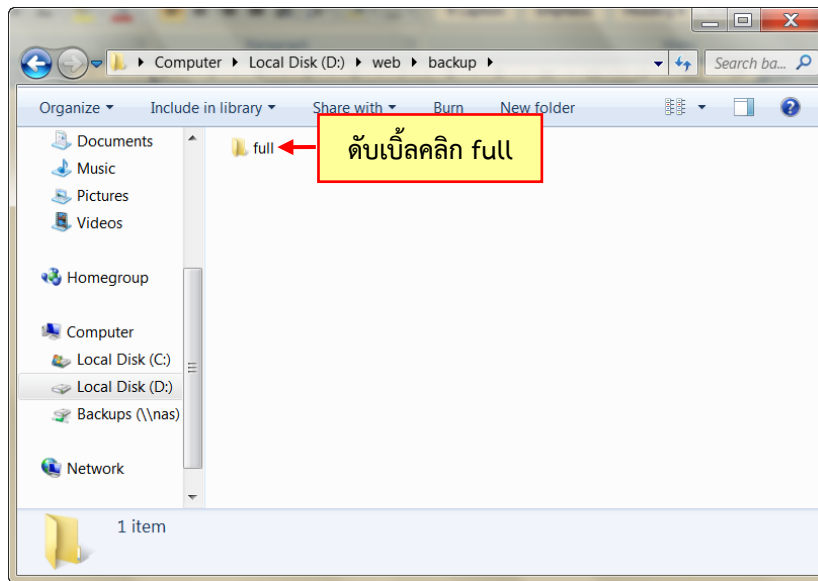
Computer ▸ Local Disk (D:) ▸ web ▸ backup ▸

Search ba...

Organize ▾ Include in library ▾ Share with ▾ Burn New folder

Documents
Music
Pictures
Videos

Homegroup

Computer
Local Disk (C:)
Local Disk (D:)
Backups (\\nas)

Network

full

ดับเบิ้ลคลิก full

1 item